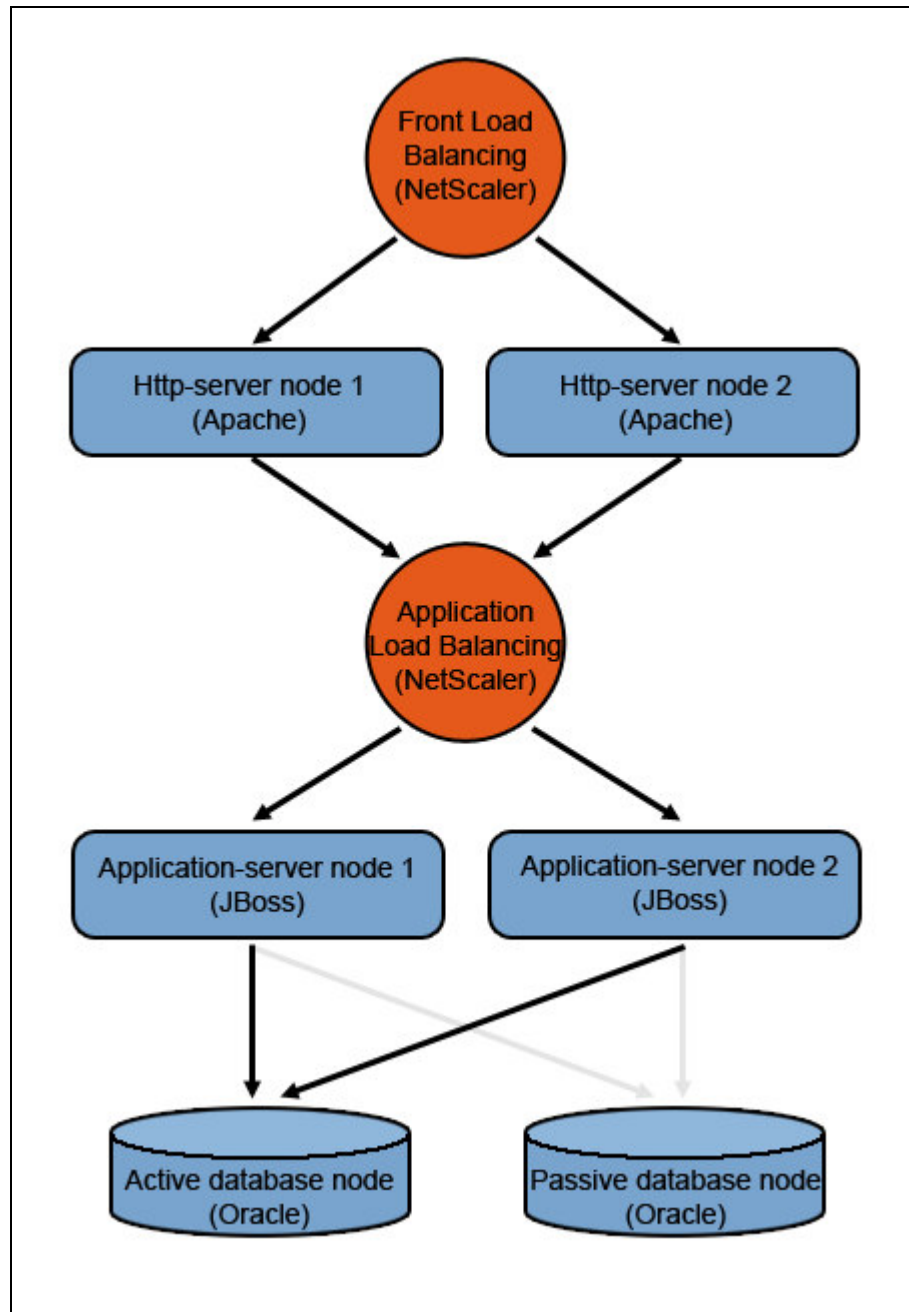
Front Load Balancing (NetScaler)

Http-server node 1 (Apache)

Http-server node 2 (Apache)

Application Load Balancing (NetScaler)

Application-server node 1 (JBoss)

Application-server node 2 (JBoss)

Active database node (Oracle)

Passive database node (Oracle)